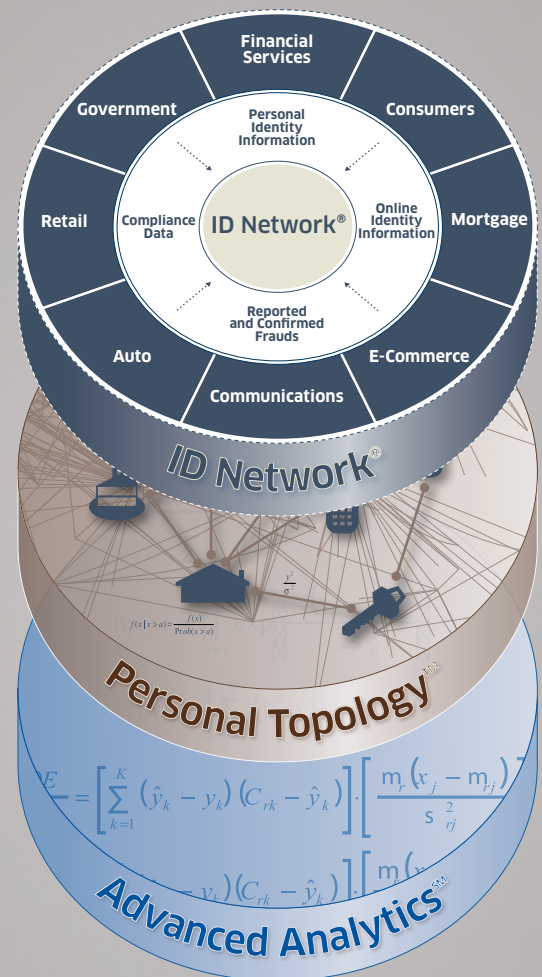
Financial Services

Government

Consumers

Personal Identity Information

Retail

Compliance Data

ID Network®

Online Identity Information

Mortgage

Reported and Confirmed Frauds

Auto

E-Commerce

Communications

ID Network®

$\frac{y^i}{\sigma^i}$

$f(x|x>a) = \frac{f(x)}{\text{Prob}(x>a)}$

Personal Topology™

$E = \left[\sum_{k=1}^{K} \left(\hat{y}_k - y_k\right)\left(C_{rk} - \hat{y}_k\right)\right] \cdot \left[\frac{m_r\left(x_j - m_{rj}\right)}{s_{rj}^2}\right]$

$\left[ \ldots - y_k\right)\left(C_{rk} - \hat{y}_k\right)\right] \cdot \left[\frac{m_r\left(\ldots\right.}{\ldots}\right.$

Advanced Analytics℠